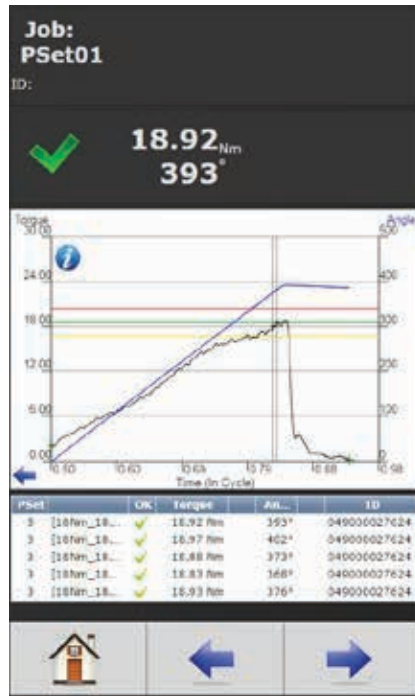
Job:
PSet01
ID:

18.92 Nm
393°

Torque
Angle
30.00
500
24.00
400
18.00
300
12.00
200
6.00
100
0.00
10.50
10.63
10.66
10.79
10.88
10.98
Time (In Cycle)

| PSet | | OK | Torque | An... | ID |
|---|---|---|---|---|---|
| 3 | [18Nm_18... | ✓ | 18.92 Nm | 393° | 049000027624 |
| 3 | [18Nm_18... | ✓ | 18.97 Nm | 402° | 049000027624 |
| 3 | [18Nm_18... | ✓ | 18.88 Nm | 373° | 049000027624 |
| 3 | [18Nm_18... | ✓ | 18.83 Nm | 368° | 049000027624 |
| 3 | [18Nm_18... | ✓ | 18.93 Nm | 376° | 049000027624 |